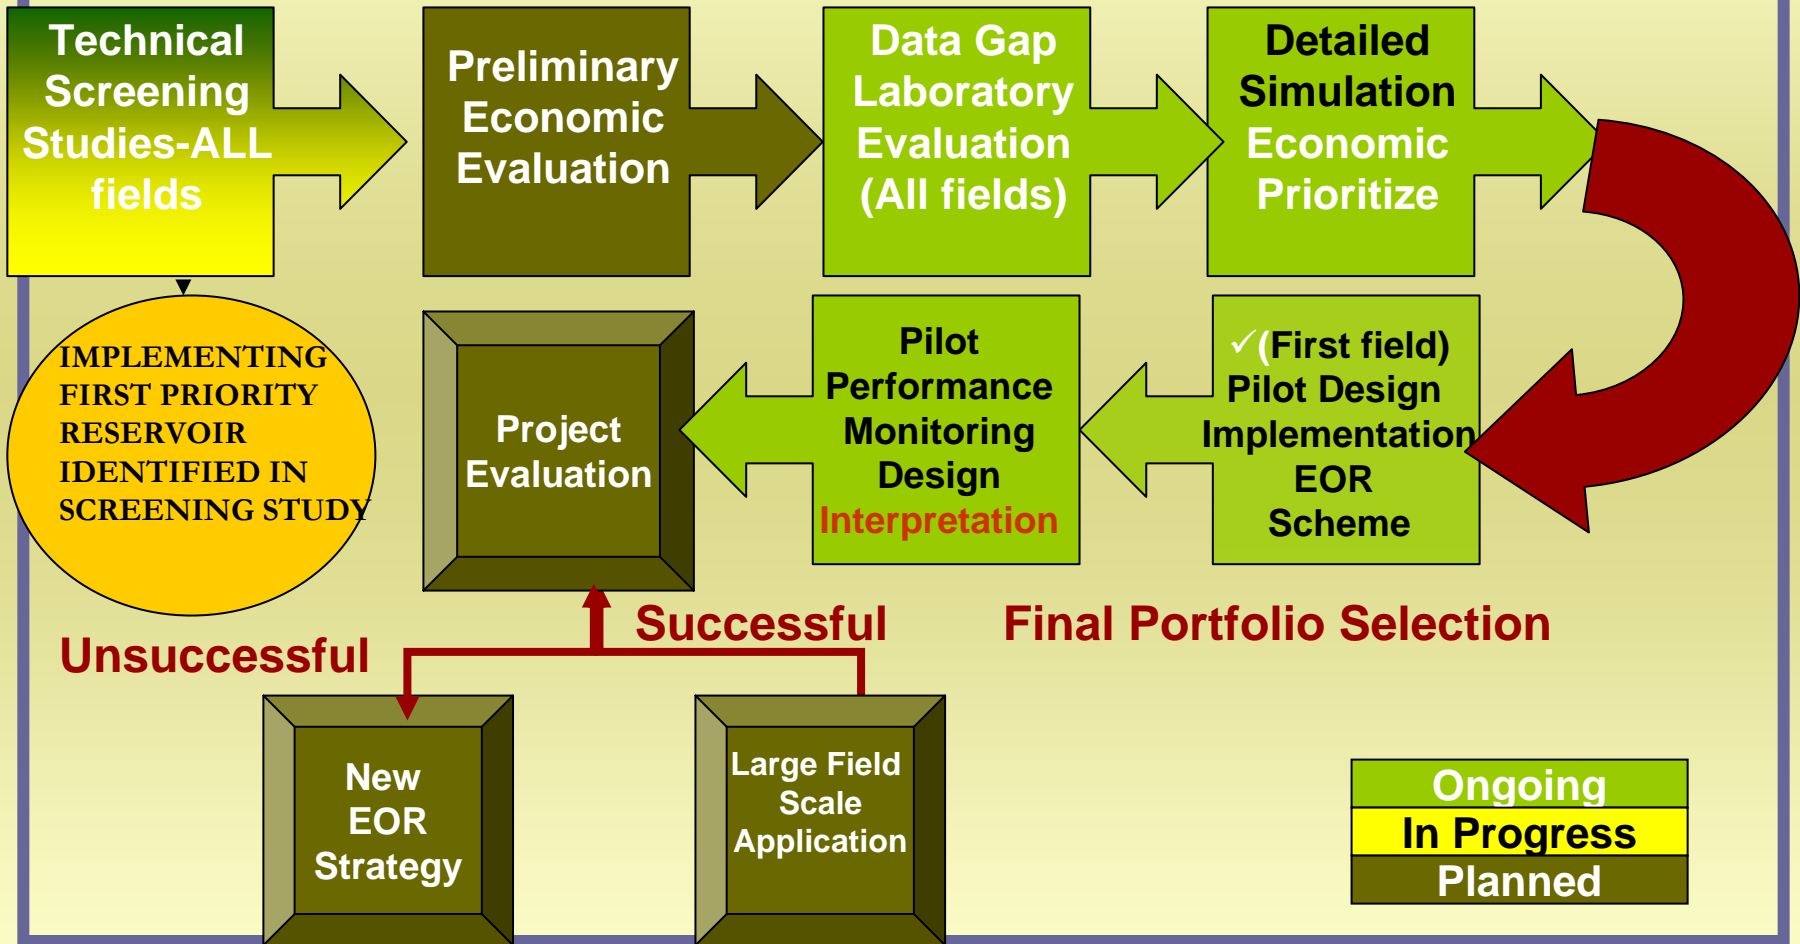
Technical Screening Studies-ALL fields

Preliminary Economic Evaluation

Data Gap Laboratory Evaluation (All fields)

Detailed Simulation Economic Prioritize

IMPLEMENTING FIRST PRIORITY RESERVOIR IDENTIFIED IN SCREENING STUDY

Project Evaluation

Pilot Performance Monitoring Design Interpretation

✓(First field) Pilot Design Implementation EOR Scheme

Successful

Final Portfolio Selection

Unsuccessful

New EOR Strategy

Large Field Scale Application

Ongoing
In Progress
Planned